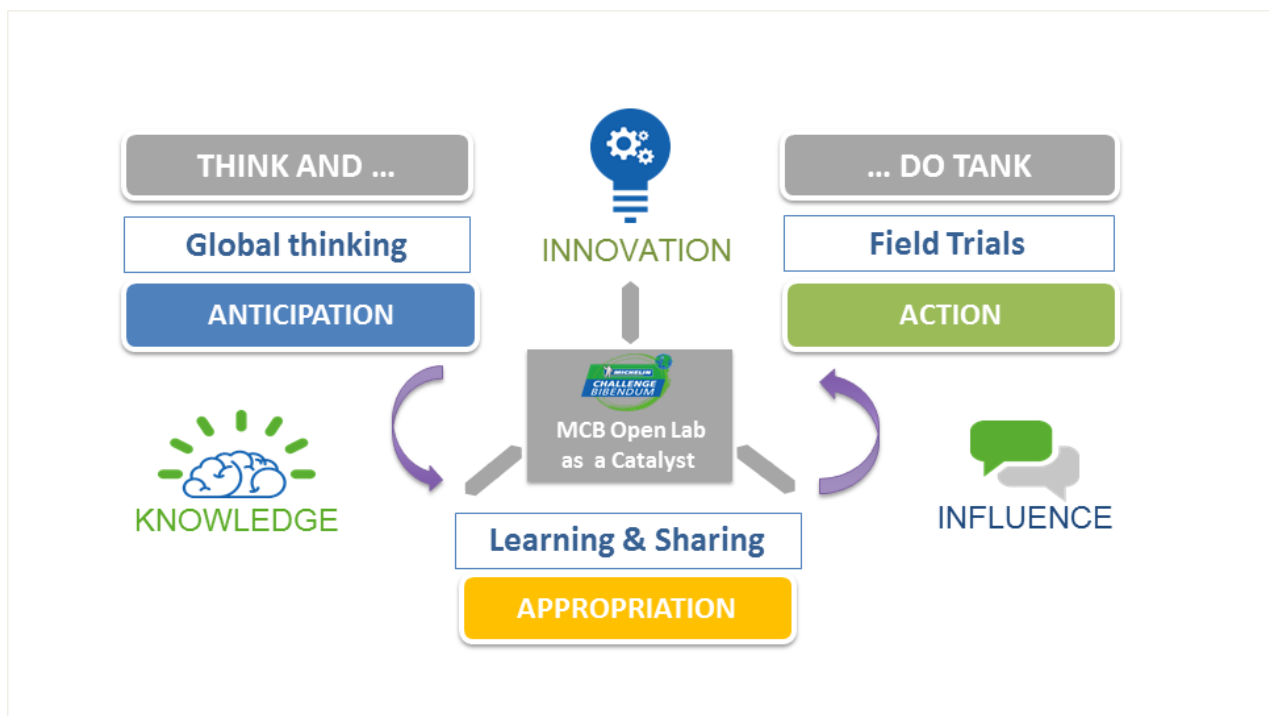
THINK AND ...

Global thinking

ANTICIPATION

INNOVATION

... DO TANK

Field Trials

ACTION

MICHELIN CHALLENGE BIBENDUM

MCB Open Lab as a Catalyst

KNOWLEDGE

INFLUENCE

Learning & Sharing

APPROPRIATION